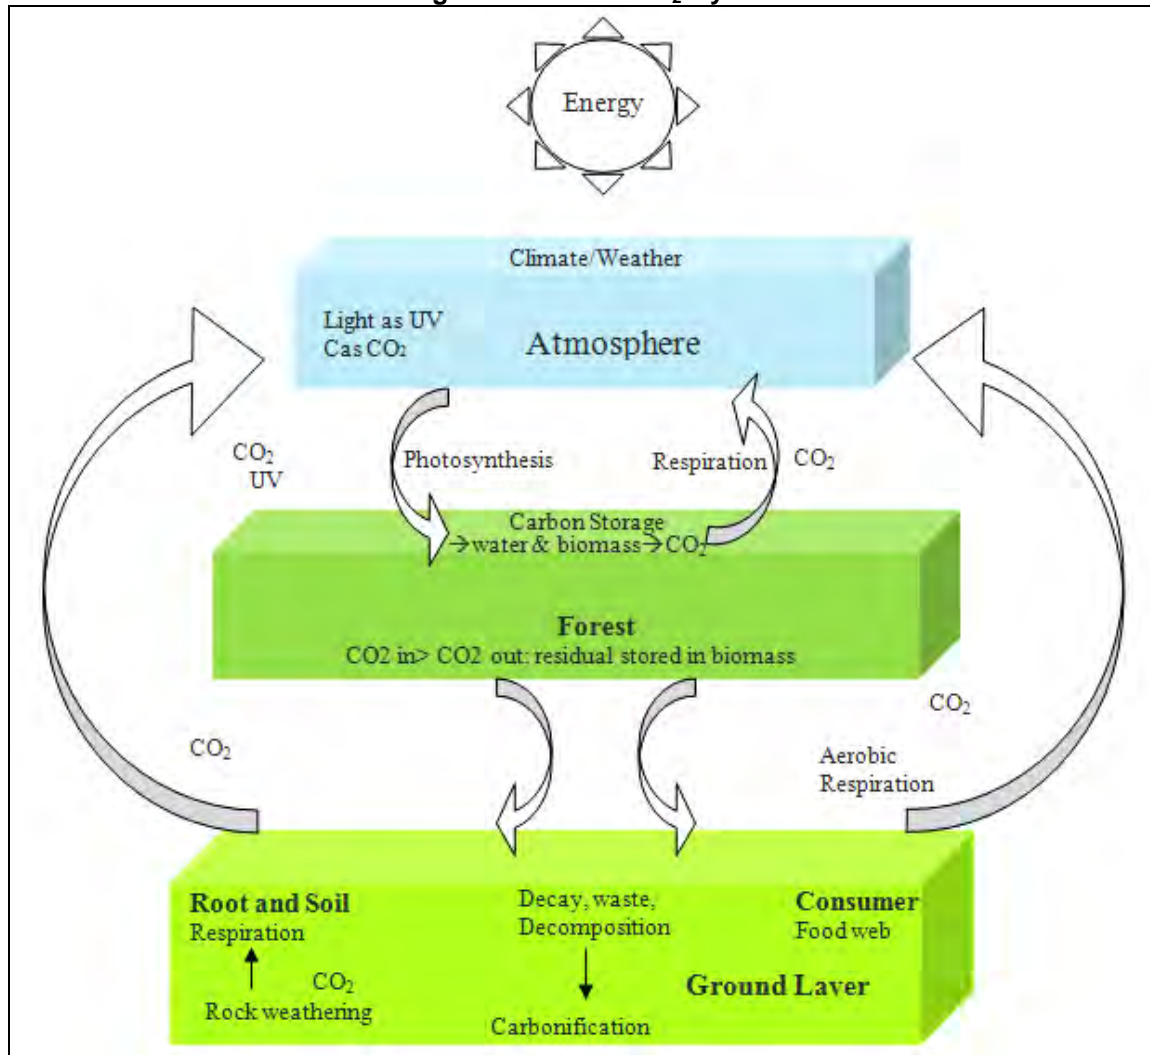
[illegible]

Energy

Climate/Weather

Light as UV
Cas $CO_2$

Atmosphere

$CO_2$
UV

Photosynthesis

Respiration

$CO_2$

Carbon Storage
→water & biomass→$CO_2$

Forest
CO2 in> CO2 out: residual stored in biomass

$CO_2$

$CO_2$

Aerobic Respiration

Root and Soil
Respiration
↑
$CO_2$
Rock weathering

Decay, waste, Decomposition
↓
Carbonification

Consumer
Food web

Ground Laver